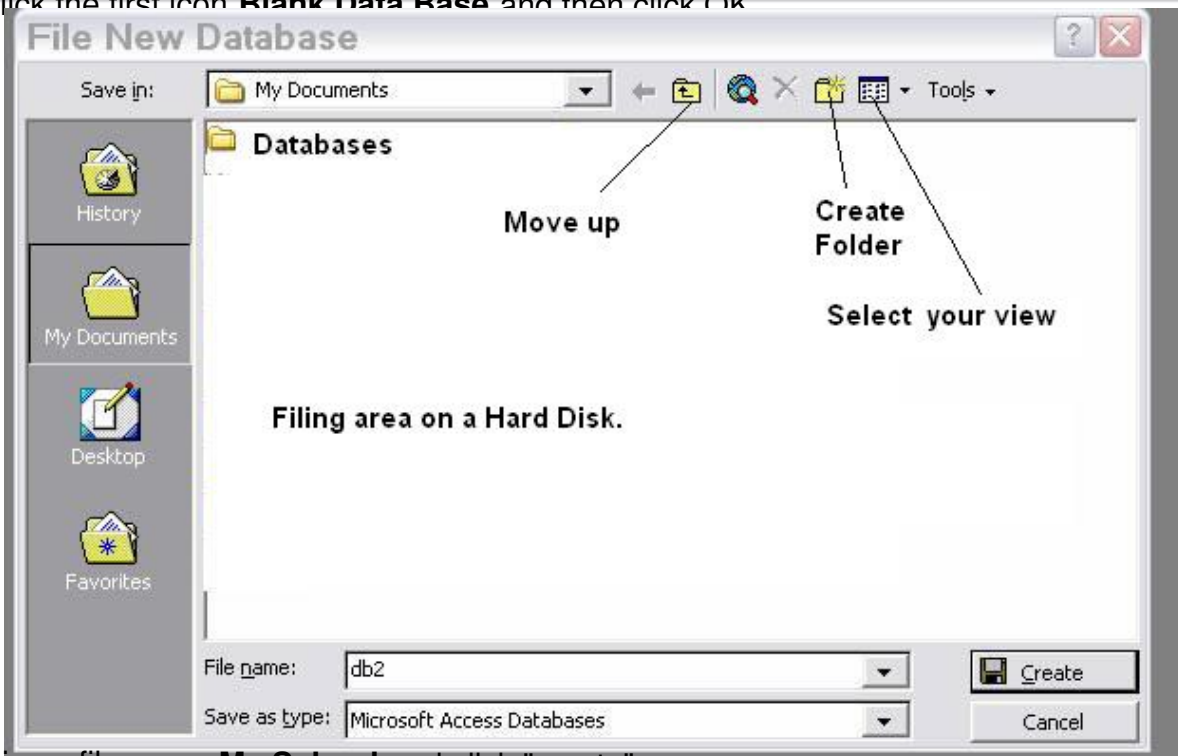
lick the first icon **Blank Data Base** and then click Ok

File New Database

Save in: My Documents

Tools

Databases

Move up

Create Folder

Select your view

History

My Documents

Desktop

Favorites

Filing area on a Hard Disk.

File name: db2

Save as type: Microsoft Access Databases

Create

Cancel

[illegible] file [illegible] **My School** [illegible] click "create"